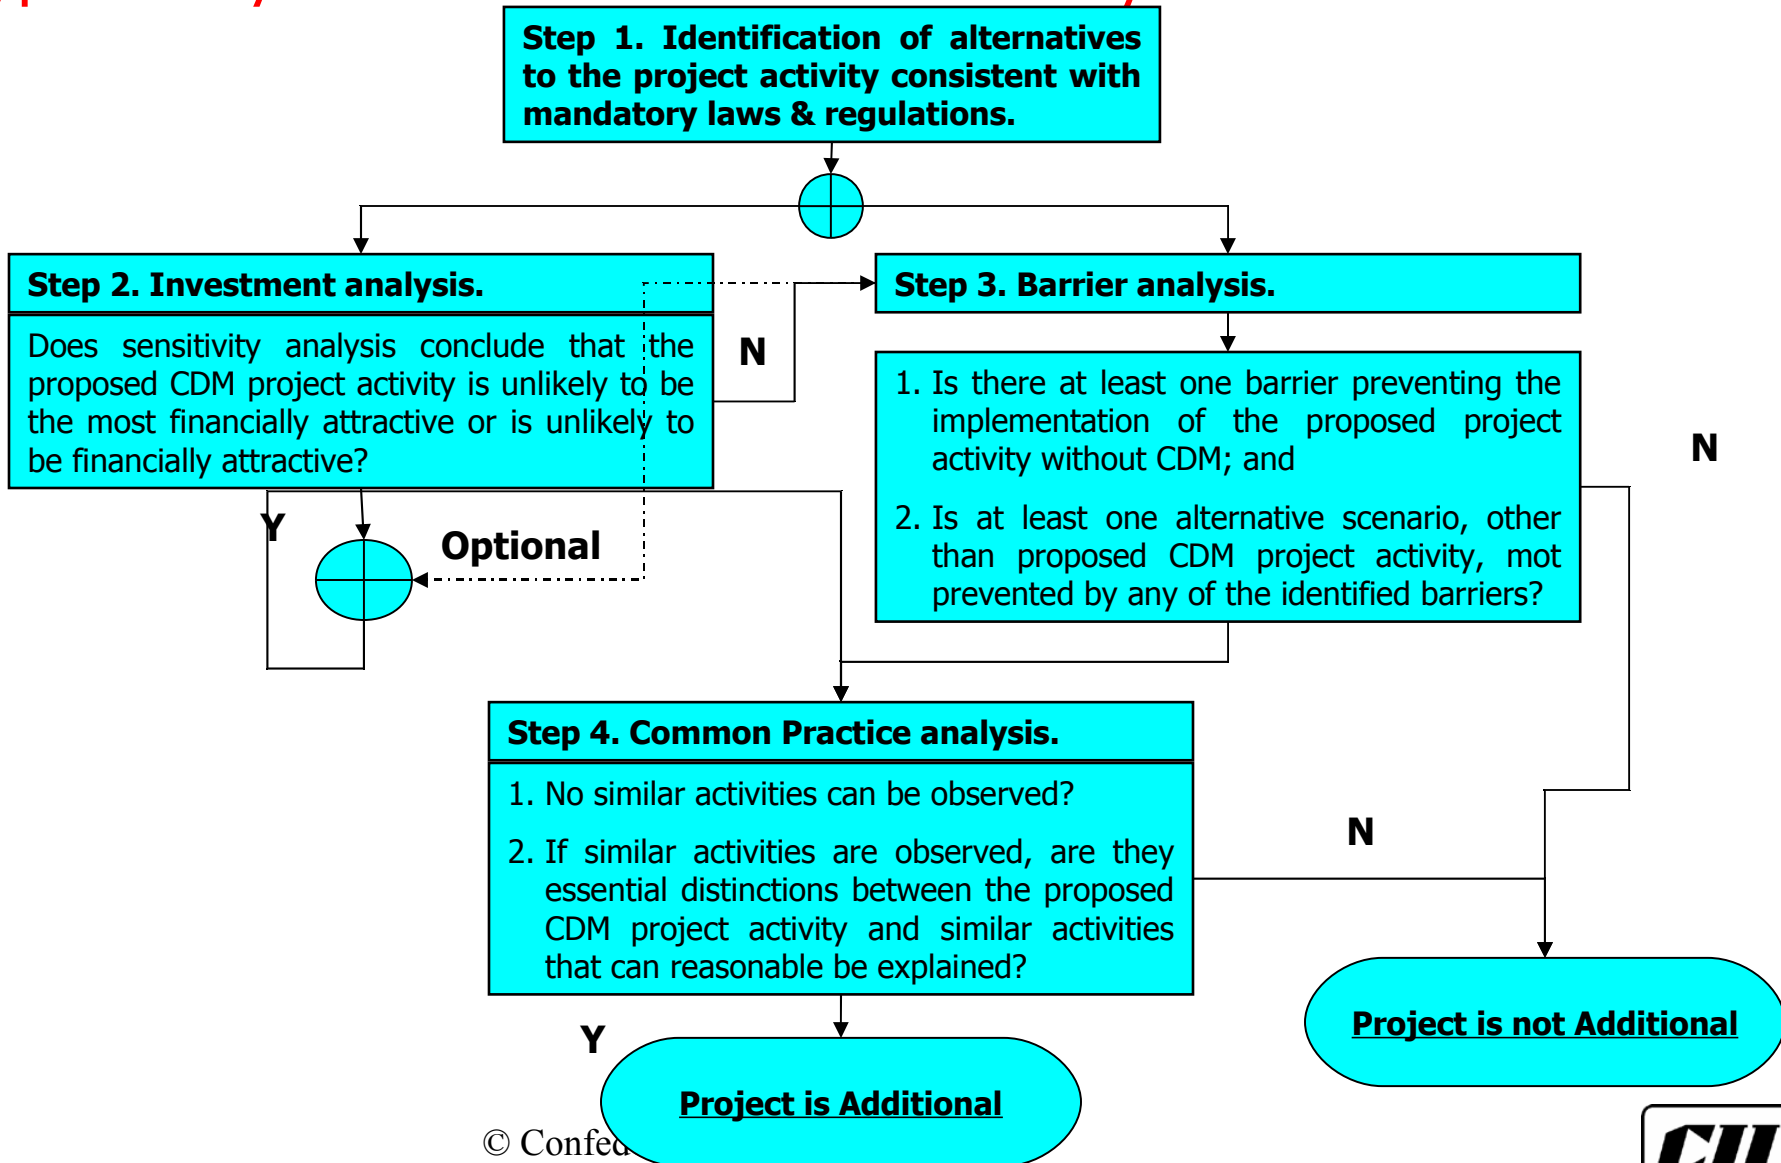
Step 1. Identification of alternatives to the project activity consistent with mandatory laws & regulations.

Step 2. Investment analysis.

Does sensitivity analysis conclude that the proposed CDM project activity is unlikely to be the most financially attractive or is unlikely to be financially attractive?

N

Step 3. Barrier analysis.

1. Is there at least one barrier preventing the implementation of the proposed project activity without CDM; and

2. Is at least one alternative scenario, other than proposed CDM project activity, mot prevented by any of the identified barriers?

N

Y

Optional

Step 4. Common Practice analysis.

1. No similar activities can be observed?

2. If similar activities are observed, are they essential distinctions between the proposed CDM project activity and similar activities that can reasonable be explained?

N

Y

Project is Additional

Project is not Additional

© Confed

CII